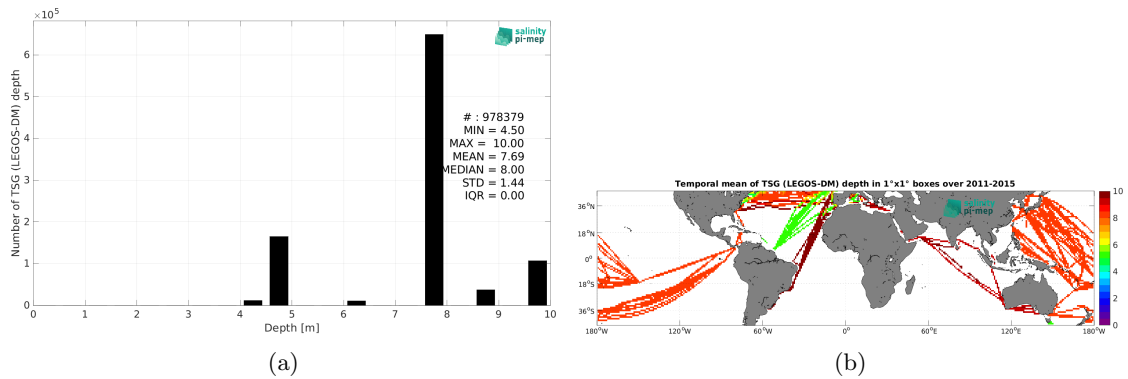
$\times 10^5$

salinity pi-mep

Number of TSG (LEGOS-DM) depth

# : 978379
MIN = 4.50
MAX = 10.00
MEAN = 7.69
MEDIAN = 8.00
STD = 1.44
IQR = 0.00

6
5
4
3
2
1
0

0 1 2 3 4 5 6 7 8 9 10

Depth [m]

(a)

Temporal mean of TSG (LEGOS-DM) depth in 1°x1° boxes over 2011-2015

salinity pi-mep

36°N
18°N
0°
18°S
36°S

180°W 120°W 60°W 0° 60°E 120°E 180°W

10
8
6
4
2
0

(b)